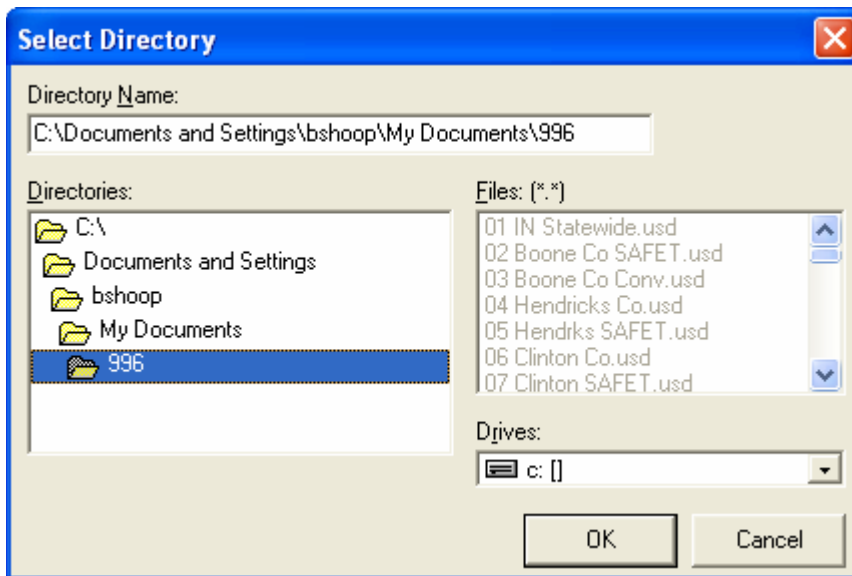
Select Directory

Directory Name:

C:\Documents and Settings\bshoop\My Documents\996

Directories:

C:\

Documents and Settings

bshoop

My Documents

996

Files: (*.*)

01 IN Statewide.usd
02 Boone Co SAFET.usd
03 Boone Co Conv.usd
04 Hendricks Co.usd
05 Hendrks SAFET.usd
06 Clinton Co.usd
07 Clinton SAFET.usd

Drives:

c: []

OK

Cancel